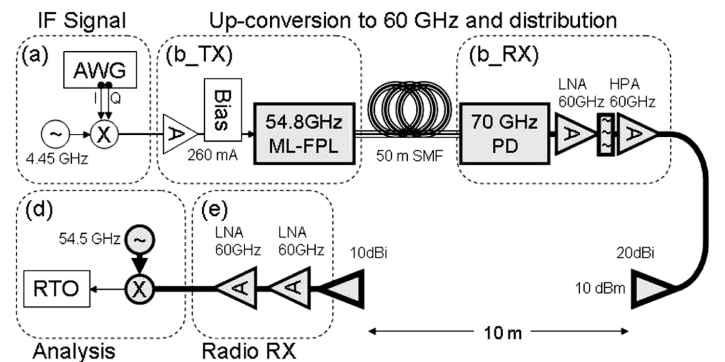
IF Signal

Up-conversion to 60 GHz and distribution

(a)

AWG

I Q

4.45 GHz

(b_TX)

A

Bias

260 mA

54.8GHz ML-FPL

50 m SMF

(b_RX)

70 GHz PD

LNA 60GHz

A

HPA 60GHz

A

20dBi

10 dBm

(d)

54.5 GHz

RTO

X

(e)

LNA 60GHz

LNA 60GHz

A

A

10dBi

10 m

Analysis

Radio RX